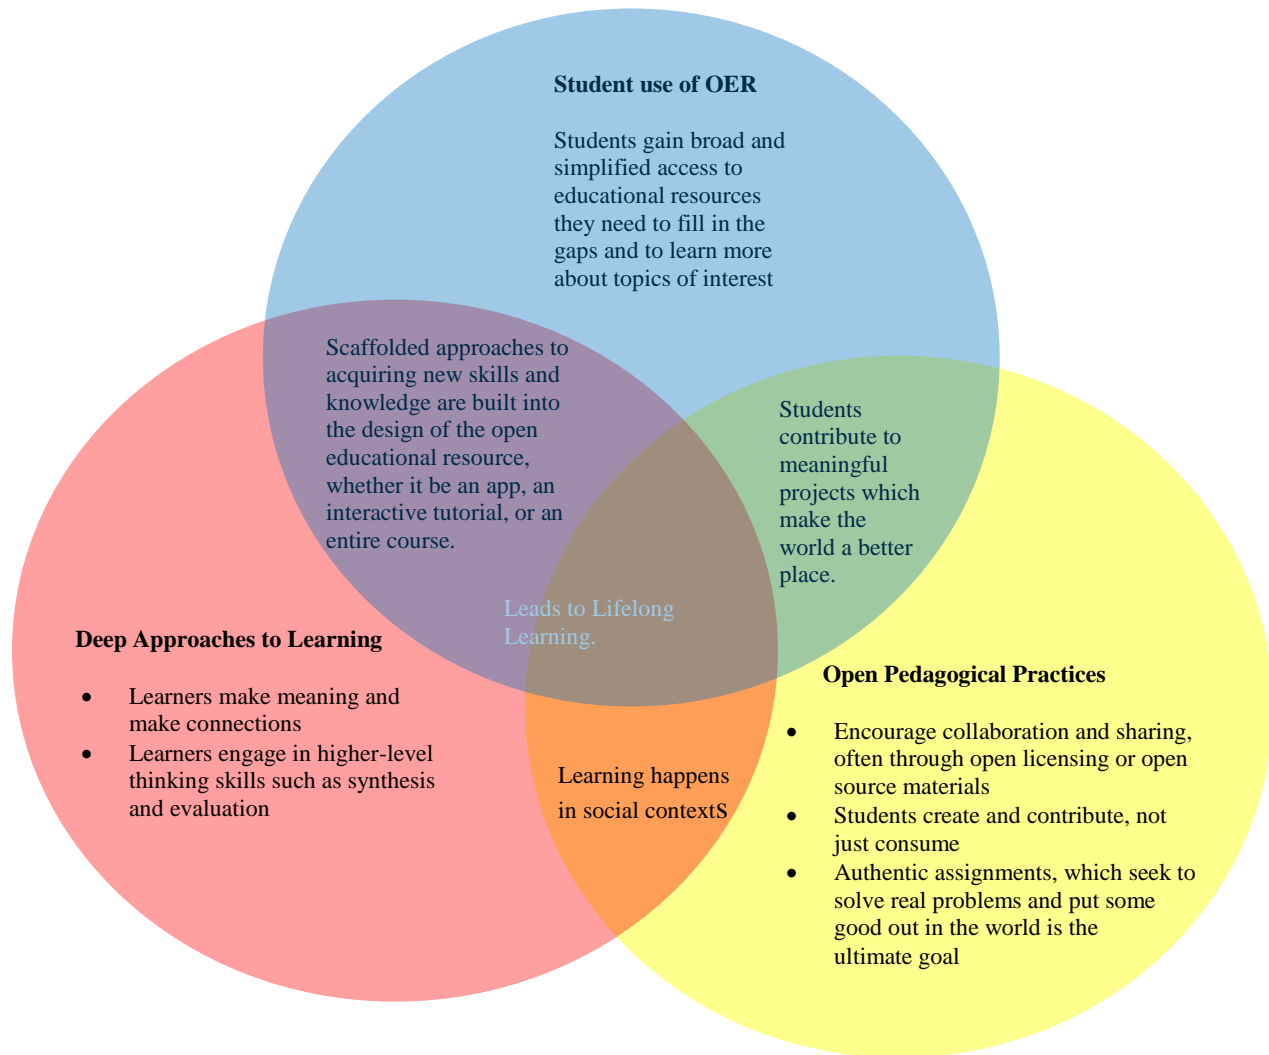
**Student use of OER**

Students gain broad and simplified access to educational resources they need to fill in the gaps and to learn more about topics of interest

Scaffolded approaches to acquiring new skills and knowledge are built into the design of the open educational resource, whether it be an app, an interactive tutorial, or an entire course.

Students contribute to meaningful projects which make the world a better place.

Leads to Lifelong Learning.

**Deep Approaches to Learning**

- Learners make meaning and make connections
- Learners engage in higher-level thinking skills such as synthesis and evaluation

Learning happens in social contextS

**Open Pedagogical Practices**

- Encourage collaboration and sharing, often through open licensing or open source materials
- Students create and contribute, not just consume
- Authentic assignments, which seek to solve real problems and put some good out in the world is the ultimate goal